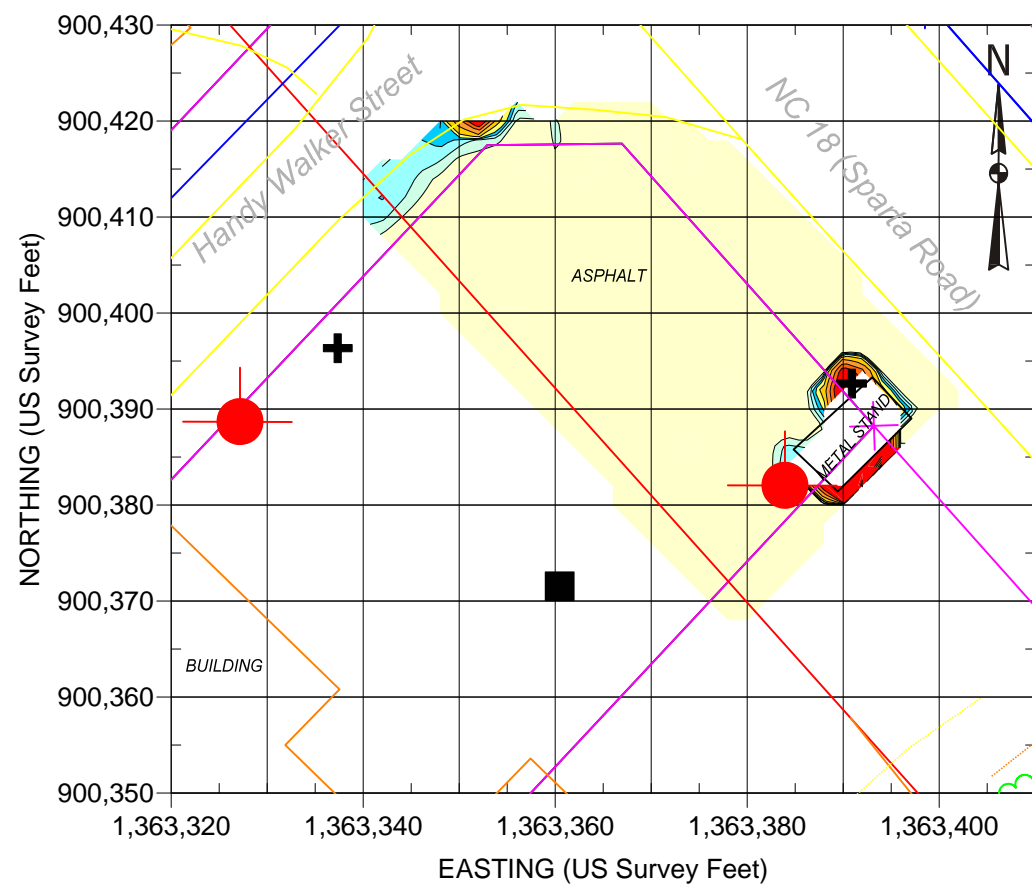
900,430
900,420
900,410
900,400
900,390
900,380
900,370
900,360
900,350

NORTHING (US Survey Feet)

Handy Walker Street

NC 18 (Sparta Road)

N

ASPHALT

METAL STAND

BUILDING

1,363,320
1,363,340
1,363,360
1,363,380
1,363,400

EASTING (US Survey Feet)